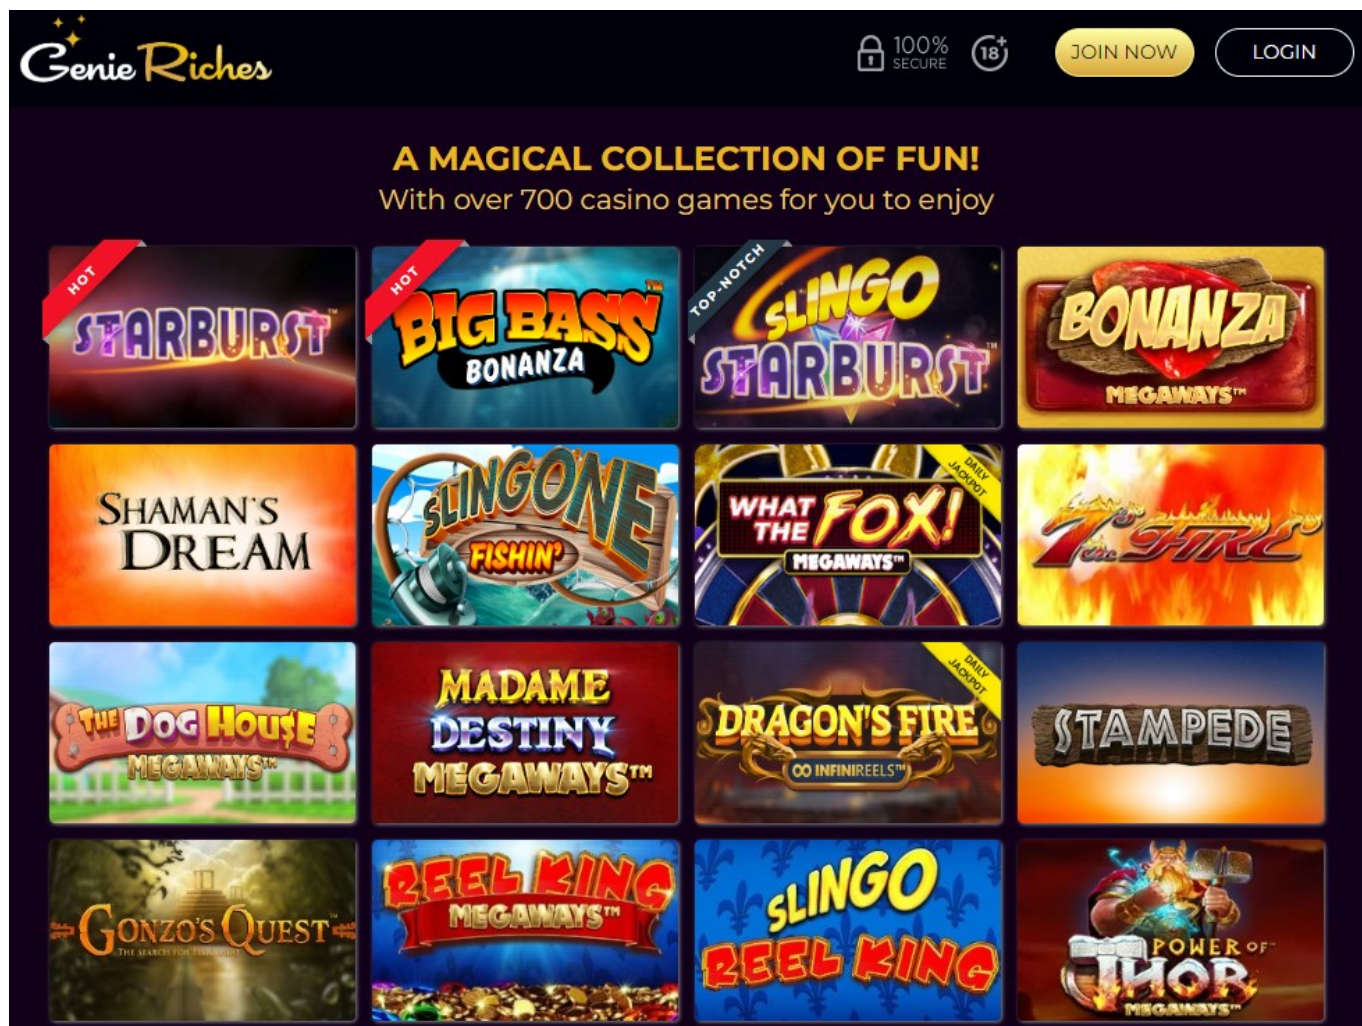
Genie Riches

100% SECURE 18+

JOIN NOW LOGIN

A MAGICAL COLLECTION OF FUN!
With over 700 casino games for you to enjoy

HOT
STARBURST™

HOT
BIG BASS™ BONANZA

TOP-NOTCH
SLINGO STARBURST™

BONANZA MEGAWAYS™

SHAMAN'S DREAM

SLINGONE FISHIN'

DAILY JACKPOT
WHAT THE FOX! MEGAWAYS™

7s on FIRE

THE DOG HOUSE MEGAWAYS™

MADAME DESTINY MEGAWAYS™

DAILY JACKPOT
DRAGON'S FIRE ∞ INFINIREELS™

STAMPEDE

GONZO'S QUEST™ THE SEARCH FOR ELDORADO

REEL KING MEGAWAYS™

SLINGO REEL KING

POWER OF THOR MEGAWAYS™